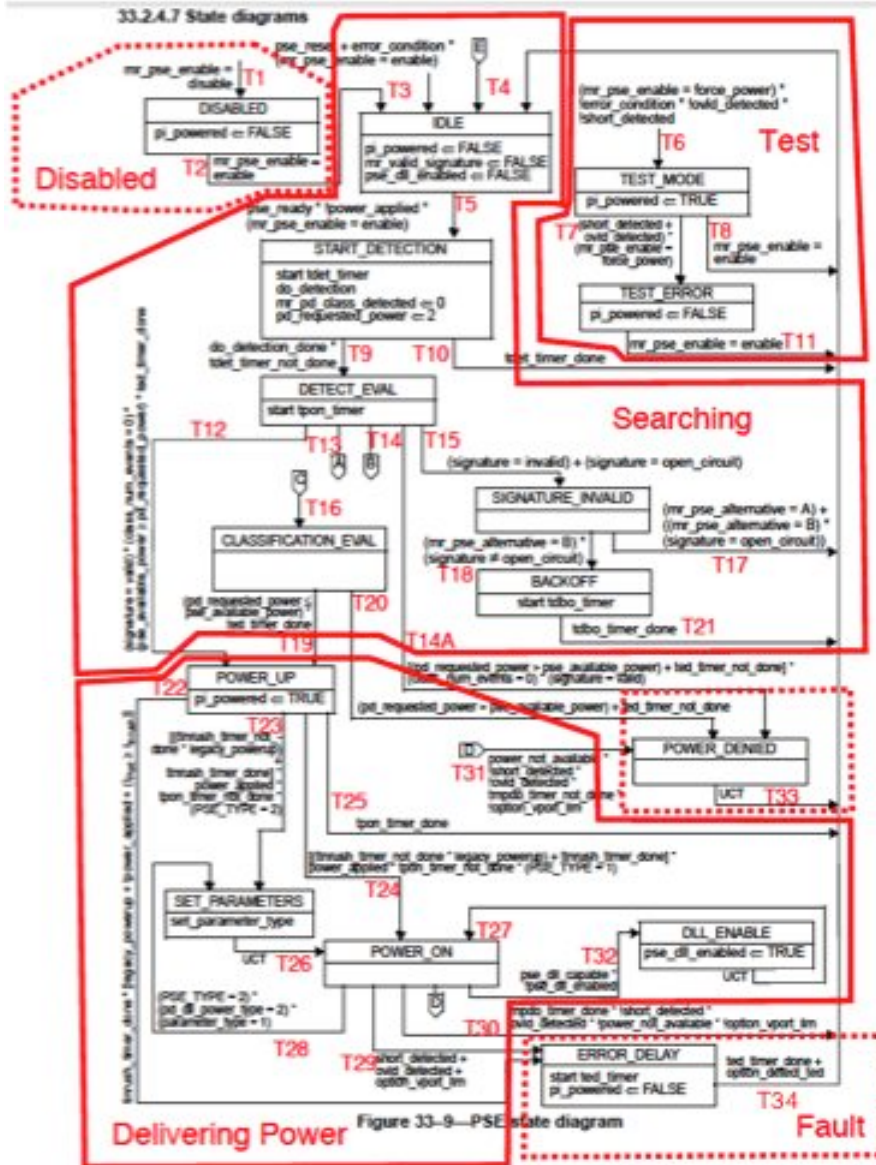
33.2.4.7 State diagrams

pse_reset + error_condition * (mr_pse_enable = enable)

E

mr_pse_enable = disable

T1

DISABLED

pi_powered ⇐ FALSE

T2

mr_pse_enable = enable

Disabled

T3

T4

IDLE

pi_powered ⇐ FALSE
mr_valid_signature ⇐ FALSE
pse_dll_enabled ⇐ FALSE

(mr_pse_enable = force_power) * !error_condition * !ovld_detected * !short_detected

T6

Test

TEST_MODE

pi_powered ⇐ TRUE

T5

pse_ready * !power_applied * (mr_pse_enable = enable)

START_DETECTION

start tdet_timer
do_detection
mr_pd_class_detected ⇐ 0
pd_requested_power ⇐ 2

T7

short_detected + ovld_detected * (mr_pse_enable = force_power)

T8

mr_pse_enable = enable

TEST_ERROR

pi_powered ⇐ FALSE

mr_pse_enable = enable

T11

do_detection_done * tdet_timer_not_done

T9

T10

tdet_timer_done

DETECT_EVAL

start tpon_timer

Searching

T12

T13

T14

T15

A

B

(signature = invalid) + (signature = open_circuit)

SIGNATURE_INVALID

C

T16

(mr_pse_alternative = A) + ((mr_pse_alternative = B) * (signature = open_circuit))

CLASSIFICATION_EVAL

(mr_pse_alternative = B) * (signature ≠ open_circuit)

T17

T18

BACKOFF

start tdbo_timer

(signature = valid) * ((class_num_events = 0) * (pd_requested_power ≤ pse_available_power) * ted_timer_done

(pd_requested_power ≤ pse_available_power) * ted_timer_done

T20

tdbo_timer_done

T21

T19

T14A

POWER_UP

pi_powered ⇐ TRUE

((pd_requested_power > pse_available_power) + ted_timer_not_done) * (class_num_events = 0) * (signature = valid)

T22

T23

(pd_requested_power > pse_available_power) + ted_timer_not_done

((tinrush_timer_not_done * legacy_powerup)

tinrush_timer_done * power_applied * tpon_timer_not_done * (PSE_TYPE = 2)

D

T31

power_not_available * !short_detected * !ovld_detected * tmpdo_timer_not_done * !option_vport_lim

POWER_DENIED

UCT

T33

T25

tpon_timer_done

((tinrush_timer_not_done * legacy_powerup) + tinrush_timer_done) * power_applied * tpon_timer_not_done * (PSE_TYPE = 1)

T24

SET_PARAMETERS

set_parameter_type

T27

DLL_ENABLE

pse_dll_enabled ⇐ TRUE

T32

UCT

UCT

T26

POWER_ON

pse_dll_capable * !pse_dll_enabled

D

(PSE_TYPE = 2) * (pd_dll_power_type = 2) * (parameter_type = 1)

tmpdo_timer_done * !short_detected * !ovld_detected * !power_not_available * !option_vport_lim

T30

T28

T29

short_detected + ovld_detected + option_vport_lim

ERROR_DELAY

start ted_timer
pi_powered ⇐ FALSE

ted_timer_done + option_detect_ted

T34

tinrush_timer_done * legacy_powerup + power_applied + (T...)

Figure 33–9—PSE state diagram

Delivering Power

Fault